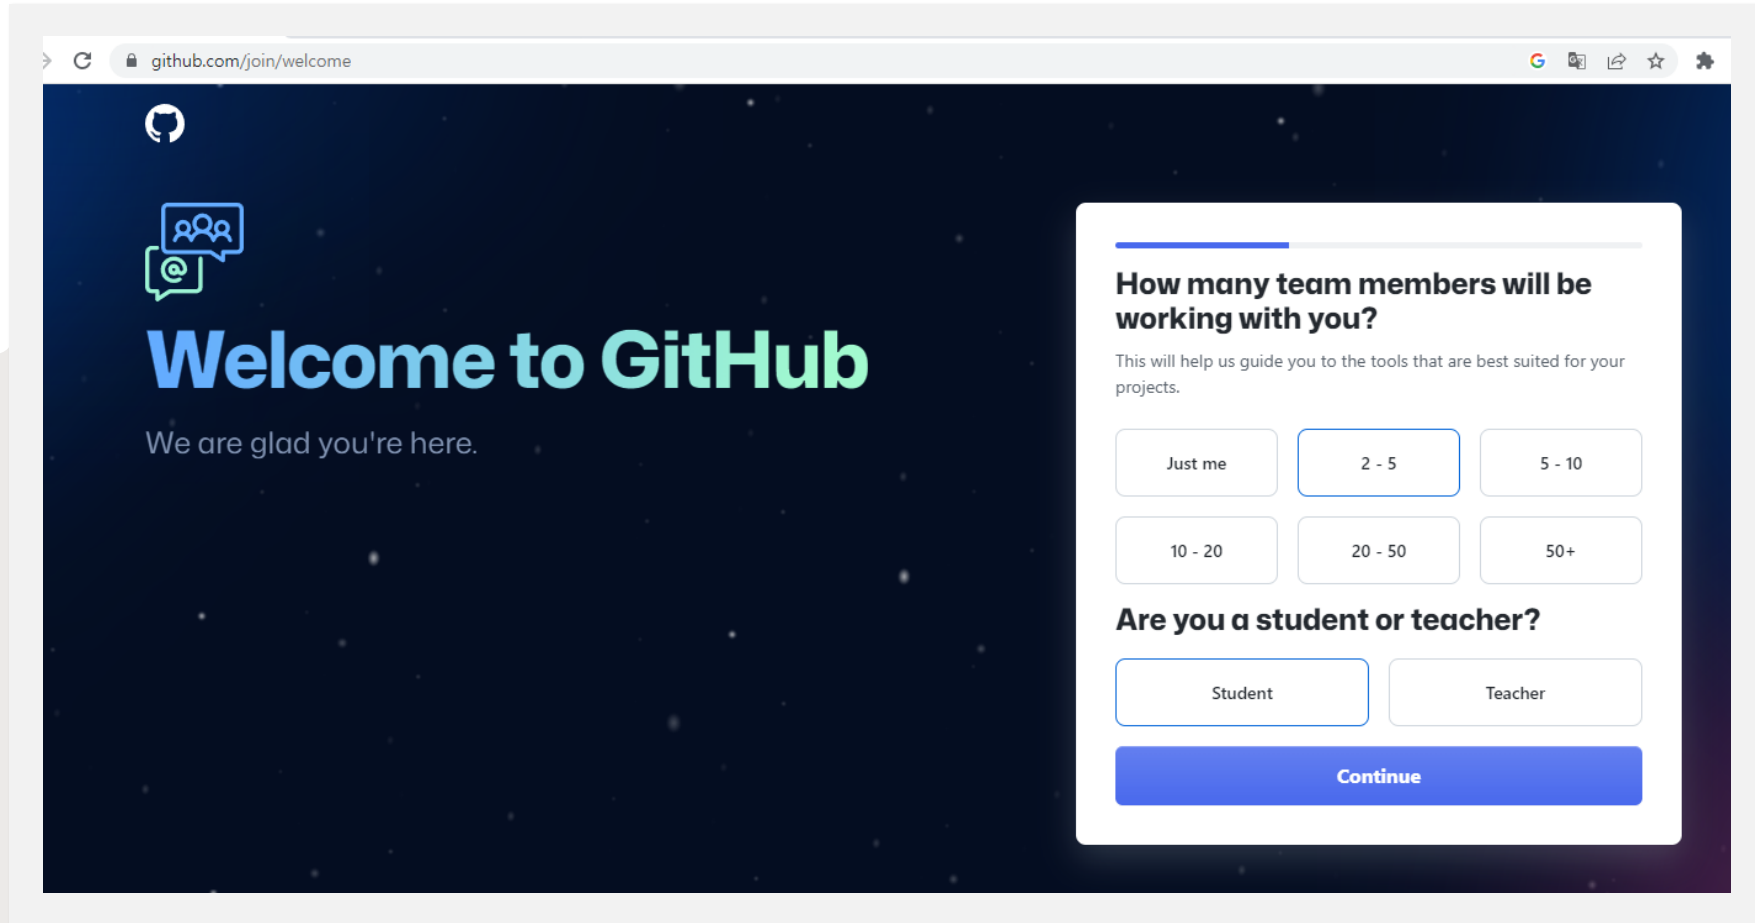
github.com/join/welcome

Welcome to GitHub

We are glad you're here.

How many team members will be working with you?

This will help us guide you to the tools that are best suited for your projects.

Just me

2 - 5

5 - 10

10 - 20

20 - 50

50+

Are you a student or teacher?

Student

Teacher

Continue